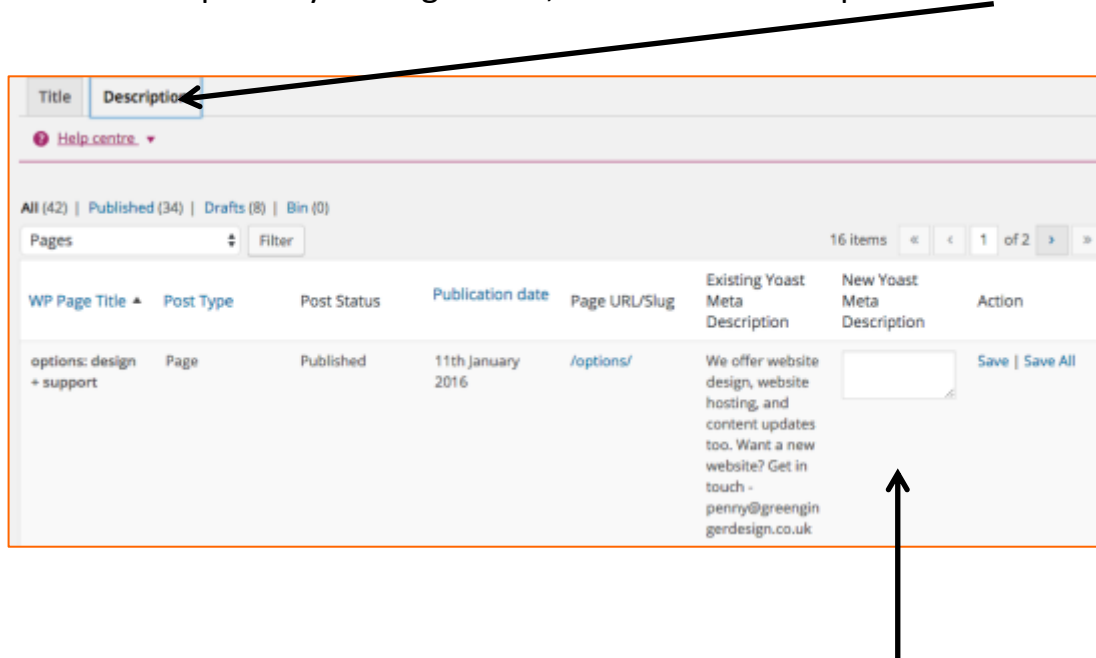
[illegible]

Title | Description

Help centre ▾

All (42) | Published (34) | Drafts (8) | Bin (0)

Pages ⇕ Filter

16 items « ‹ 1 of 2 › »

| WP Page Title ▲ | Post Type | Post Status | Publication date | Page URL/Slug | Existing Yoast Meta Description | New Yoast Meta Description | Action |
|---|---|---|---|---|---|---|---|
| options: design + support | Page | Published | 11th January 2016 | /options/ | We offer website design, website hosting, and content updates too. Want a new website? Get in touch - penny@greengingerdesign.co.uk | | Save \| Save All |